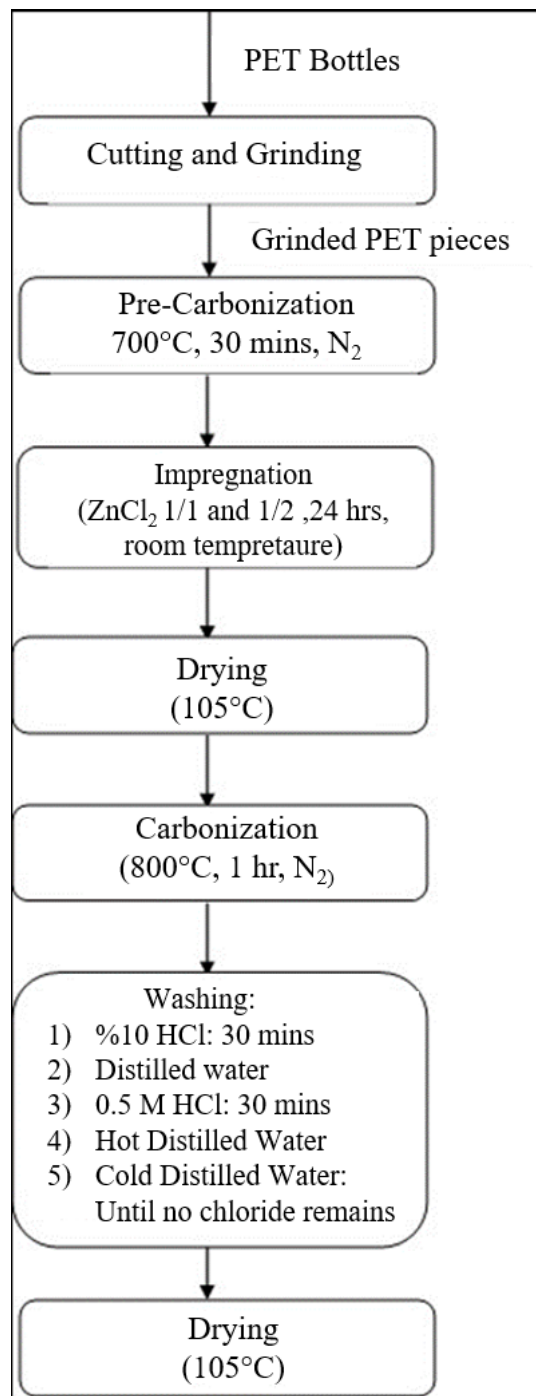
PET Bottles

Cutting and Grinding

Grinded PET pieces

Pre-Carbonization
700°C, 30 mins, $N_2$

Impregnation
($ZnCl_2$ 1/1 and 1/2 ,24 hrs, room tempretaure)

Drying
(105°C)

Carbonization
(800°C, 1 hr, $N_{2)}$

Washing:
1) %10 HCl: 30 mins
2) Distilled water
3) 0.5 M HCl: 30 mins
4) Hot Distilled Water
5) Cold Distilled Water: Until no chloride remains

Drying
(105°C)